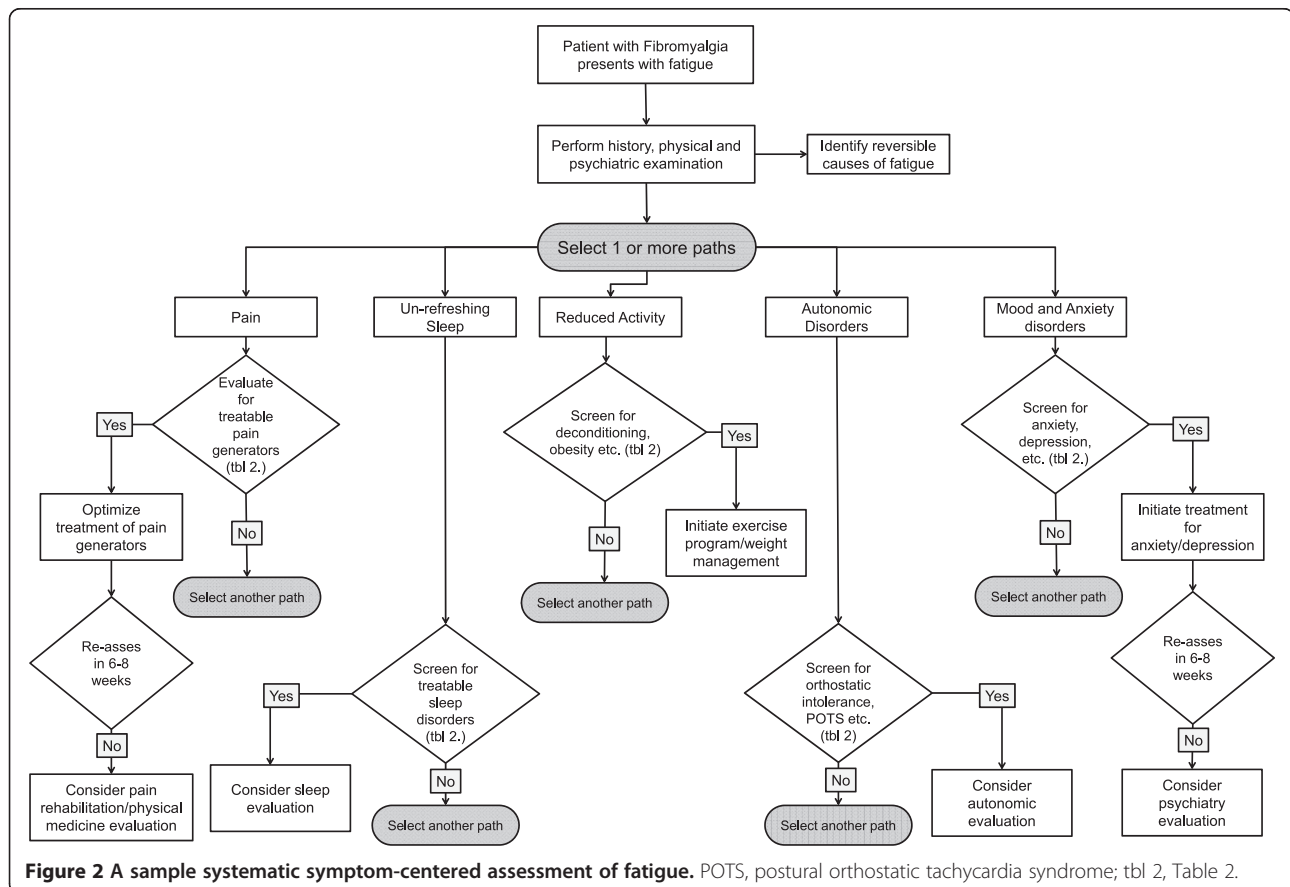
Patient with Fibromyalgia presents with fatigue

Perform history, physical and psychiatric examination

Identify reversible causes of fatigue

Select 1 or more paths

Pain

Evaluate for treatable pain generators (tbl 2.)

Yes

Optimize treatment of pain generators

No

Select another path

Re-asses in 6-8 weeks

No

Consider pain rehabilitation/physical medicine evaluation

Un-refreshing Sleep

Screen for treatable sleep disorders (tbl 2.)

Yes

Consider sleep evaluation

No

Select another path

Reduced Activity

Screen for deconditioning, obesity etc. (tbl 2)

Yes

Initiate exercise program/weight management

No

Select another path

Autonomic Disorders

Screen for orthostatic intolerance, POTS etc. (tbl 2)

Yes

Consider autonomic evaluation

No

Select another path

Mood and Anxiety disorders

Screen for anxiety, depression, etc. (tbl 2.)

Yes

Initiate treatment for anxiety/depression

No

Select another path

Re-asses in 6-8 weeks

No

Consider psychiatry evaluation

**Figure 2 A sample systematic symptom-centered assessment of fatigue.** POTS, postural orthostatic tachycardia syndrome; tbl 2, Table 2.